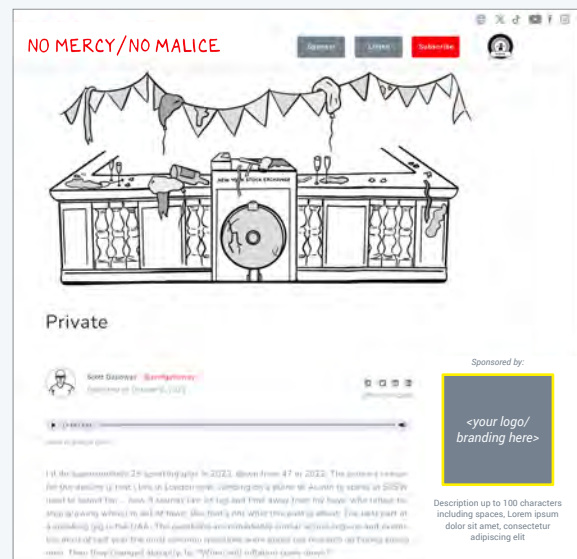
NO MERCY/NO MALICE

Sponsor

Listen

Subscribe

NEW YORK STOCK EXCHANGE

Private

Scott Galloway @profgalloway

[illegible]

Sponsored by:

<your logo/ branding here>

Description up to 100 characters including spaces, Lorem ipsum dolor sit amet, consectetur adipiscing elit

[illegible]